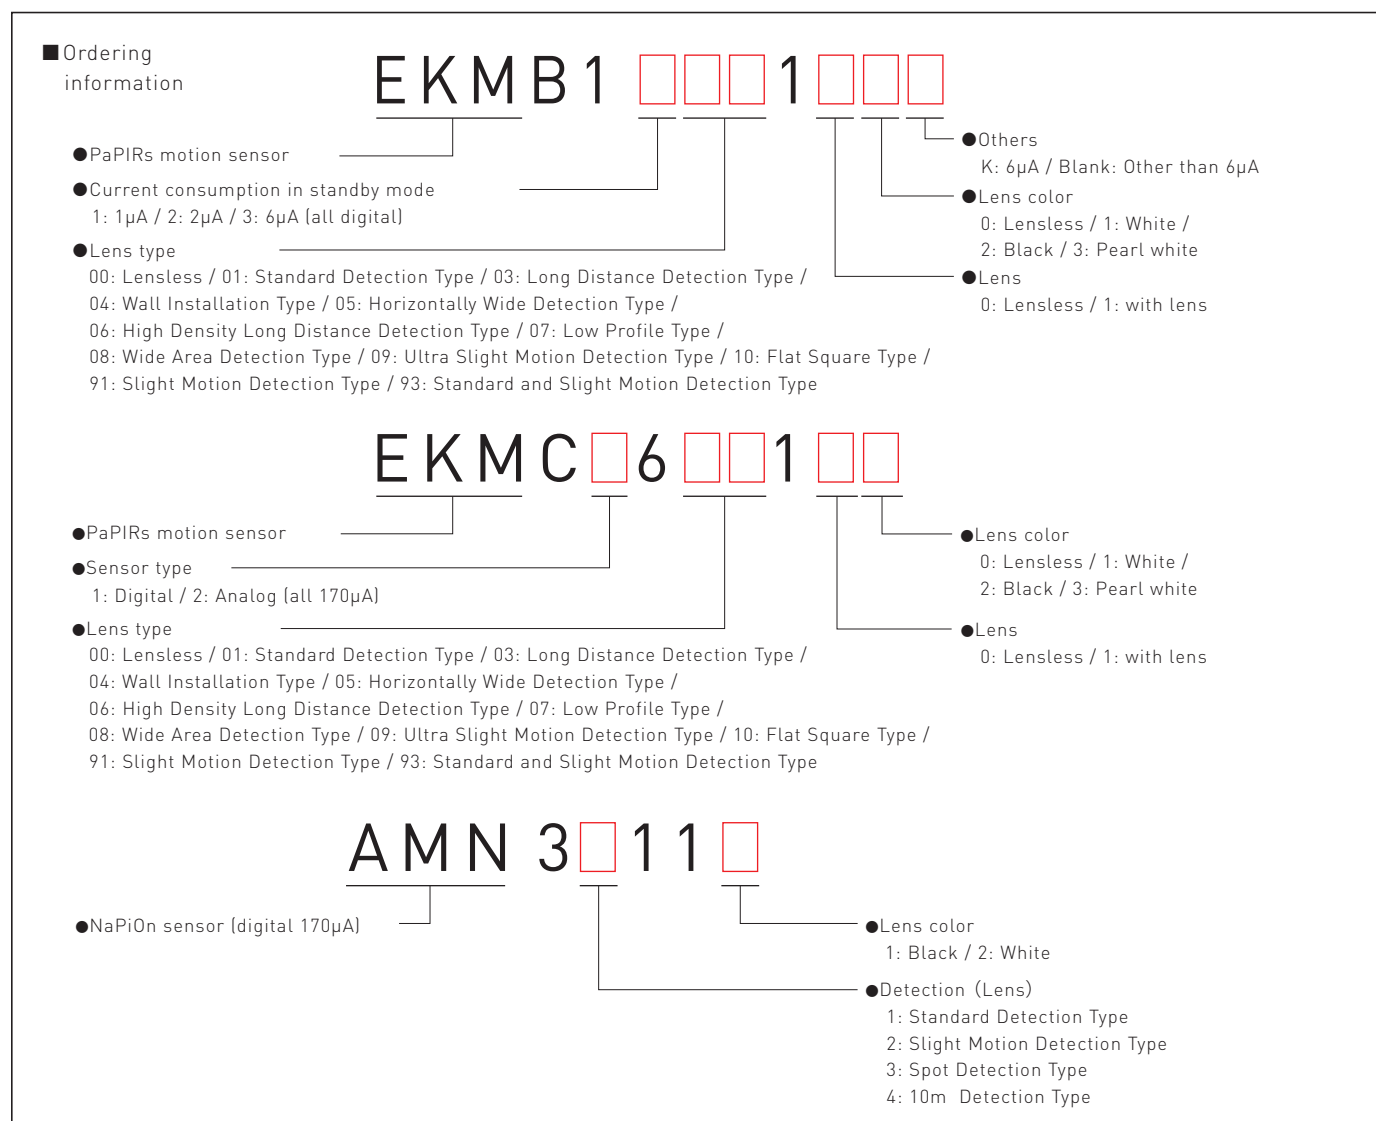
■Ordering information

EKMB1 □□□1□□□

●PaPIRs motion sensor

●Current consumption in standby mode
1: 1μA / 2: 2μA / 3: 6μA (all digital)

●Lens type
00: Lensless / 01: Standard Detection Type / 03: Long Distance Detection Type / 04: Wall Installation Type / 05: Horizontally Wide Detection Type / 06: High Density Long Distance Detection Type / 07: Low Profile Type / 08: Wide Area Detection Type / 09: Ultra Slight Motion Detection Type / 10: Flat Square Type / 91: Slight Motion Detection Type / 93: Standard and Slight Motion Detection Type

●Others
K: 6μA / Blank: Other than 6μA

●Lens color
0: Lensless / 1: White / 2: Black / 3: Pearl white

●Lens
0: Lensless / 1: with lens

EKMC□6□□1□□

●PaPIRs motion sensor

●Sensor type
1: Digital / 2: Analog (all 170μA)

●Lens type
00: Lensless / 01: Standard Detection Type / 03: Long Distance Detection Type / 04: Wall Installation Type / 05: Horizontally Wide Detection Type / 06: High Density Long Distance Detection Type / 07: Low Profile Type / 08: Wide Area Detection Type / 09: Ultra Slight Motion Detection Type / 10: Flat Square Type / 91: Slight Motion Detection Type / 93: Standard and Slight Motion Detection Type

●Lens color
0: Lensless / 1: White / 2: Black / 3: Pearl white

●Lens
0: Lensless / 1: with lens

AMN 3□11□

●NaPiOn sensor (digital 170μA)

●Lens color
1: Black / 2: White

●Detection (Lens)
1: Standard Detection Type
2: Slight Motion Detection Type
3: Spot Detection Type
4: 10m Detection Type